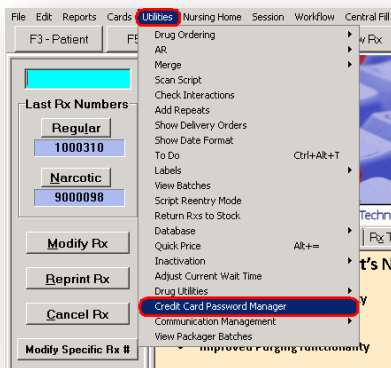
File Edit Reports Cards Utilities Nursing Home Session Workflow Central Fil

F3 - Patient F5 w Rx

Last Rx Numbers
Regular
1000310
Narcotic
9000098

Modify Rx
Reprint Rx
Cancel Rx
Modify Specific Rx #

Drug Ordering
AR
Merge
Scan Script
Check Interactions
Add Repeats
Show Delivery Orders
Show Date Format
To Do Ctrl+Alt+T
Labels
View Batches
Script Reentry Mode
Return Rxs to Stock
Database
Quick Price Alt+=
Inactivation
Adjust Current Wait Time
Drug Utilities
Credit Card Password Manager
Communication Management
View Packager Batches

Techn
Rx T
t's N
y
Improved Purging functionality